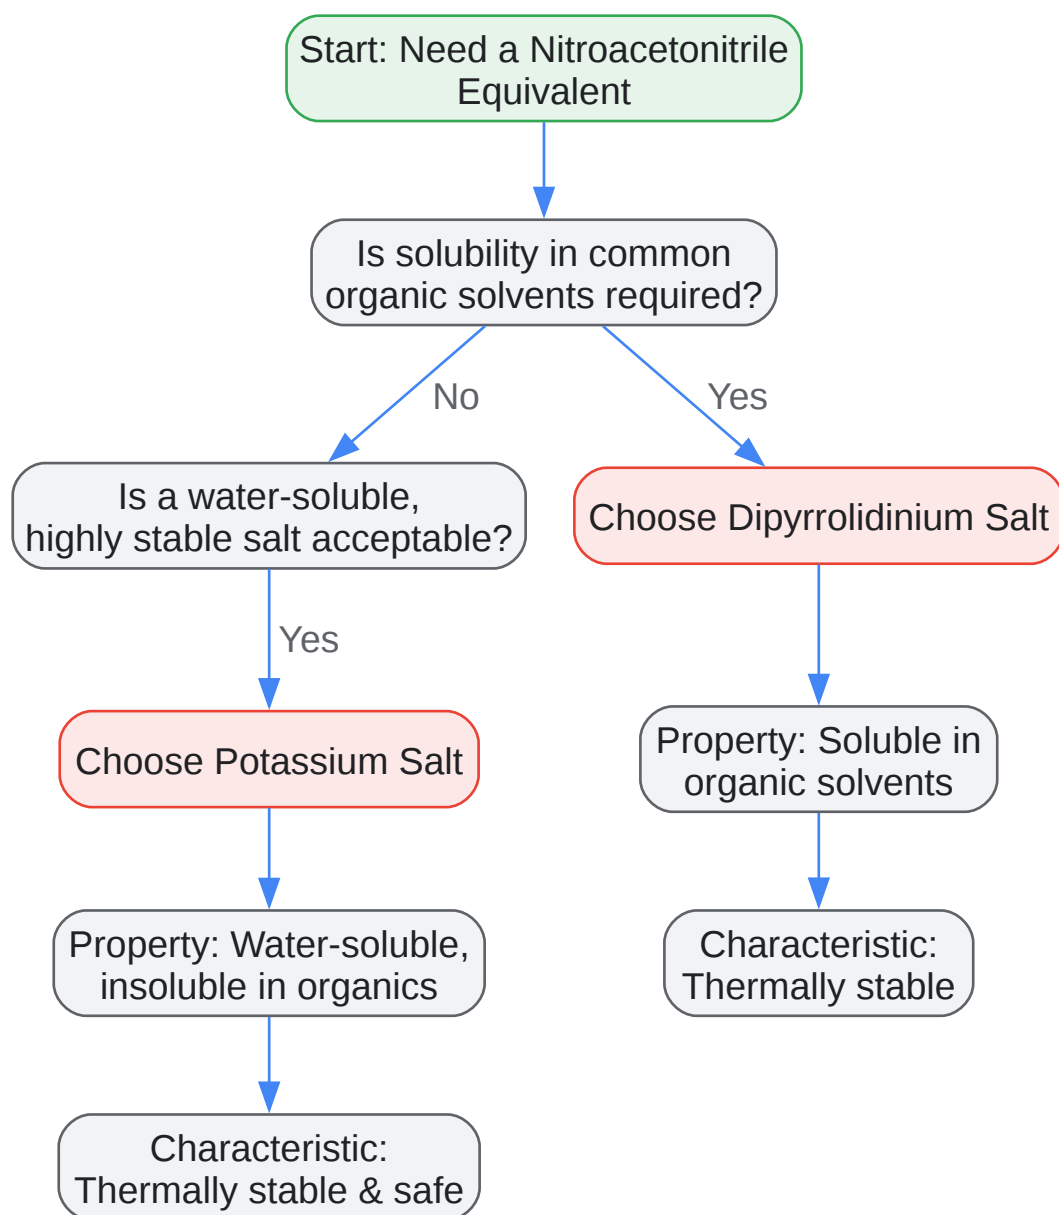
Start: Need a Nitroacetonitrile Equivalent

Is solubility in common organic solvents required?

No

Yes

Is a water-soluble, highly stable salt acceptable?

Choose Dipyrrolidinium Salt

Yes

Choose Potassium Salt

Property: Soluble in organic solvents

Property: Water-soluble, insoluble in organics

Characteristic: Thermally stable

Characteristic: Thermally stable & safe